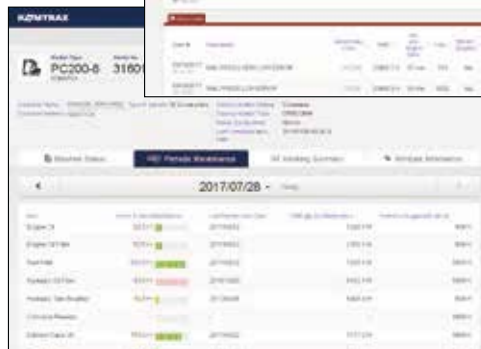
KOMTRAX

PC200-8 3160

Machine Status
Periodic Maintenance
Working Summary
Attributes

2017/07/28

Engine Oil
Engine Oil Filter
Fuel Filter
Hydraulic Oil Filter
Hydraulic Tank Breather
Corrosion Resistor
Damper Case Oil